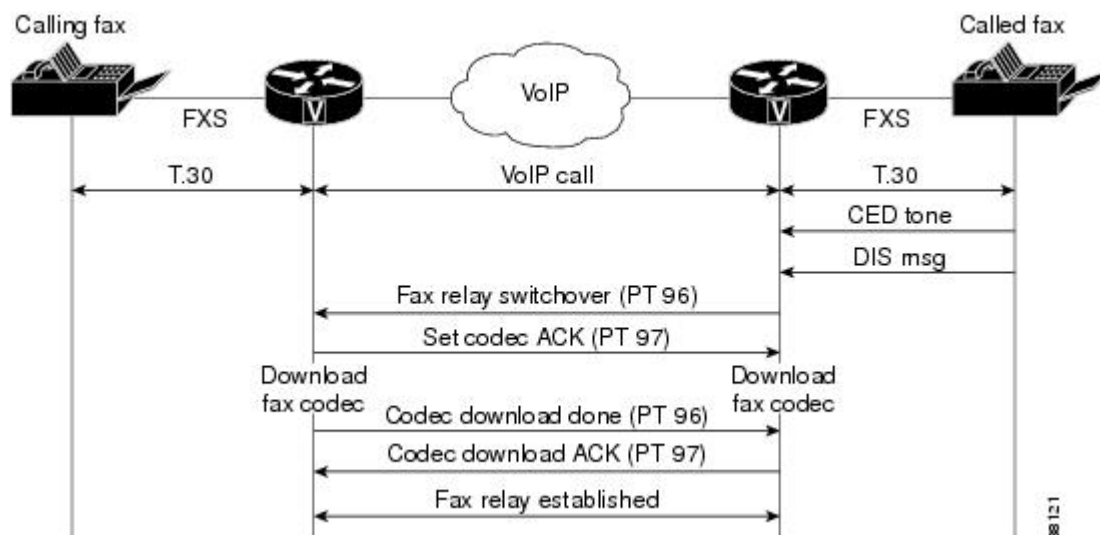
Calling fax

Called fax

V

VoIP

V

FXS

FXS

T.30

VoIP call

T.30

CED tone

DIS msg

Fax relay switchover (PT 96)

Set codec ACK (PT 97)

Download fax codec

Download fax codec

Codec download done (PT 96)

Codec download ACK (PT 97)

Fax relay established

88121